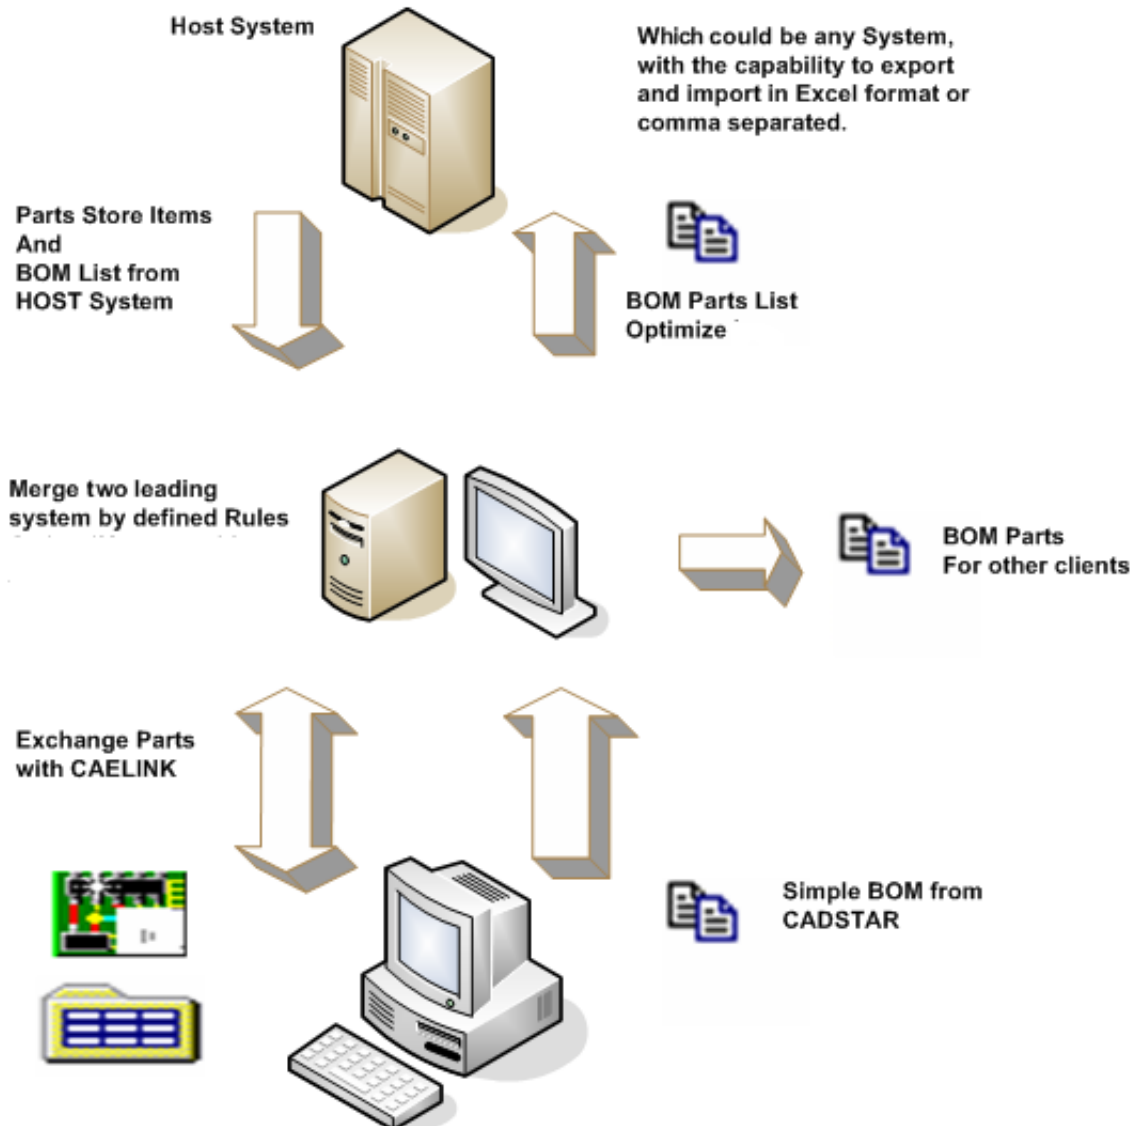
Host System

Which could be any System, with the capability to export and import in Excel format or comma separated.

Parts Store Items
And
BOM List from
HOST System

BOM Parts List
Optimize

Merge two leading system by defined Rules

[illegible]

BOM Parts
For other clients

Exchange Parts with CAELINK

Simple BOM from CADSTAR